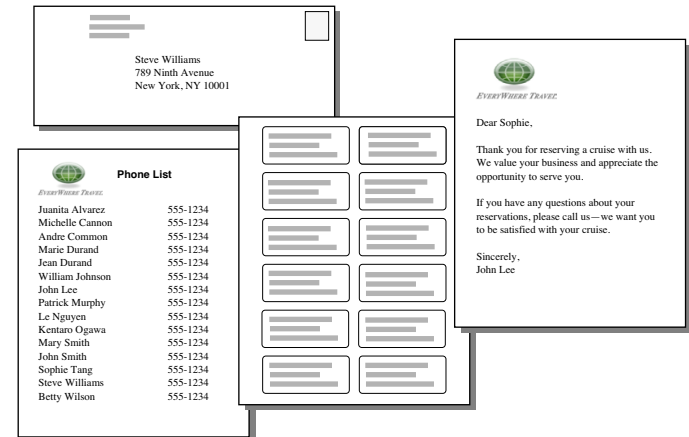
Steve Williams
789 Ninth Avenue
New York, NY 10001

EVERYWHERE TRAVEL

Phone List

| | |
|---|---|
| Juanita Alvarez | 555-1234 |
| Michelle Cannon | 555-1234 |
| Andre Common | 555-1234 |
| Marie Durand | 555-1234 |
| Jean Durand | 555-1234 |
| William Johnson | 555-1234 |
| John Lee | 555-1234 |
| Patrick Murphy | 555-1234 |
| Le Nguyen | 555-1234 |
| Kentaro Ogawa | 555-1234 |
| Mary Smith | 555-1234 |
| John Smith | 555-1234 |
| Sophie Tang | 555-1234 |
| Steve Williams | 555-1234 |
| Betty Wilson | 555-1234 |

EVERYWHERE TRAVEL

Dear Sophie,

Thank you for reserving a cruise with us. We value your business and appreciate the opportunity to serve you.

If you have any questions about your reservations, please call us—we want you to be satisfied with your cruise.

Sincerely,
John Lee